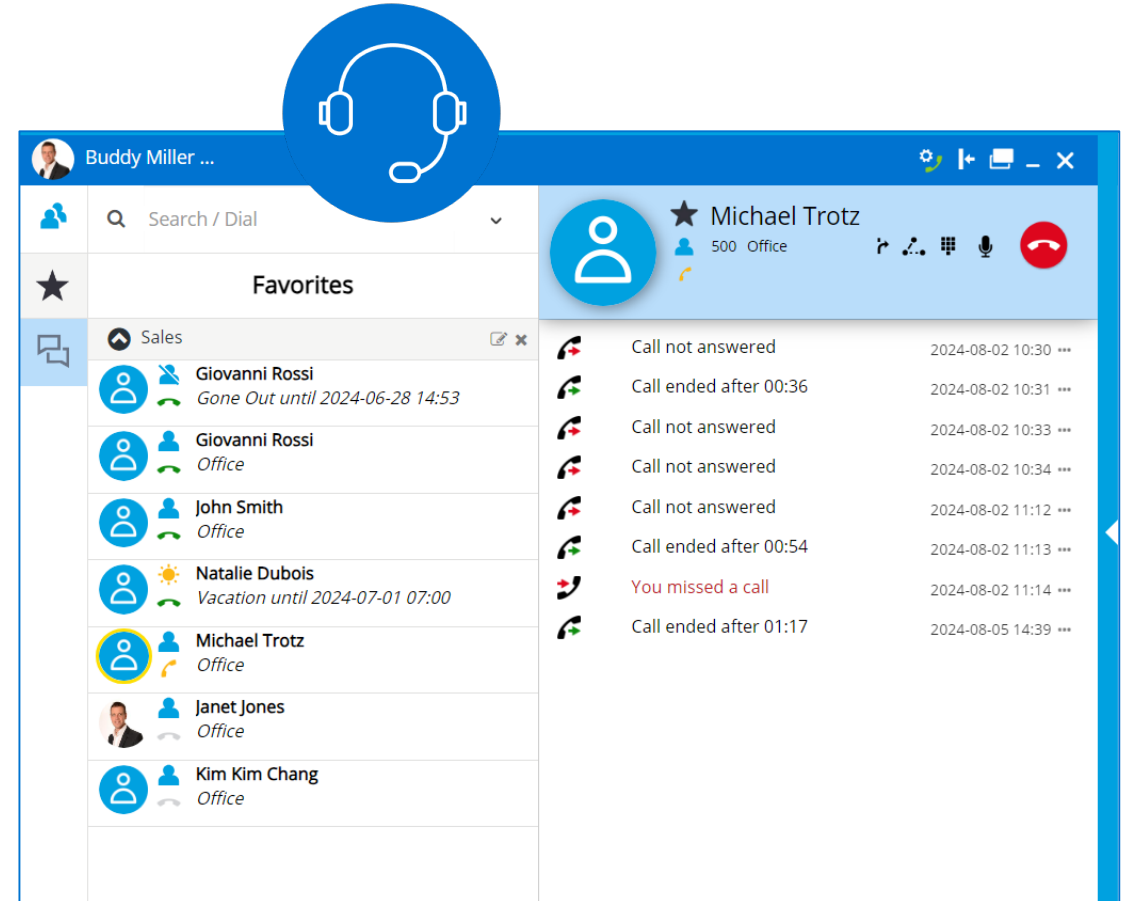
Buddy Miller ...

Search / Dial

Favorites

Sales

Giovanni Rossi
Gone Out until 2024-06-28 14:53

Giovanni Rossi
Office

John Smith
Office

Natalie Dubois
Vacation until 2024-07-01 07:00

Michael Trotz
Office

Janet Jones
Office

Kim Kim Chang
Office

Michael Trotz
500 Office

Call not answered 2024-08-02 10:30
Call ended after 00:36 2024-08-02 10:31
Call not answered 2024-08-02 10:33
Call not answered 2024-08-02 10:34
Call not answered 2024-08-02 11:12
Call ended after 00:54 2024-08-02 11:13
You missed a call 2024-08-02 11:14
Call ended after 01:17 2024-08-05 14:39